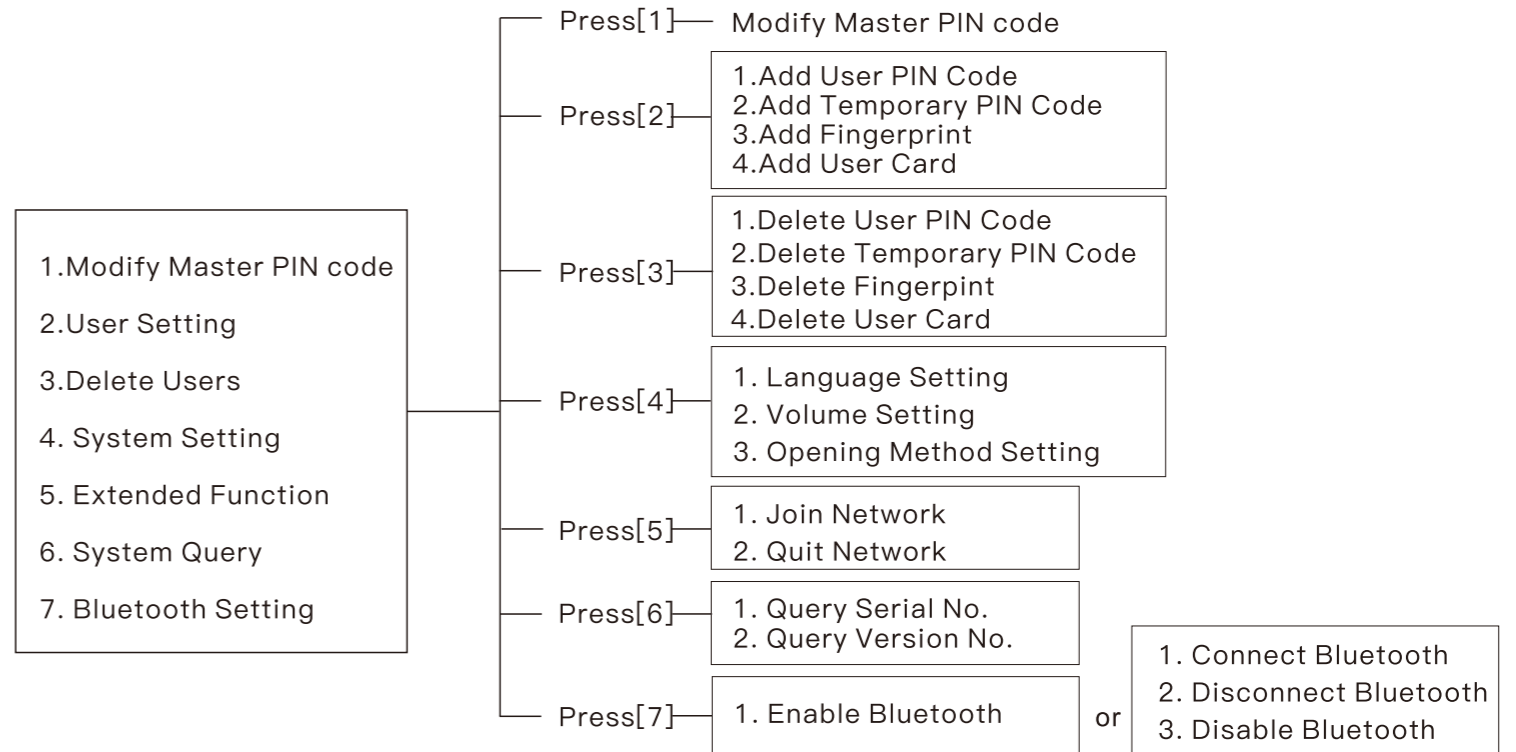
1.Modify Master PIN code
2.User Setting
3.Delete Users
4. System Setting
5. Extended Function
6. System Query
7. Bluetooth Setting

Press[1] Modify Master PIN code

Press[2]
1.Add User PIN Code
2.Add Temporary PIN Code
3.Add Fingerprint
4.Add User Card

Press[3]
1.Delete User PIN Code
2.Delete Temporary PIN Code
3.Delete Fingerpint
4.Delete User Card

Press[4]
1. Language Setting
2. Volume Setting
3. Opening Method Setting

Press[5]
1. Join Network
2. Quit Network

Press[6]
1. Query Serial No.
2. Query Version No.

Press[7]
1. Enable Bluetooth
or
1. Connect Bluetooth
2. Disconnect Bluetooth
3. Disable Bluetooth